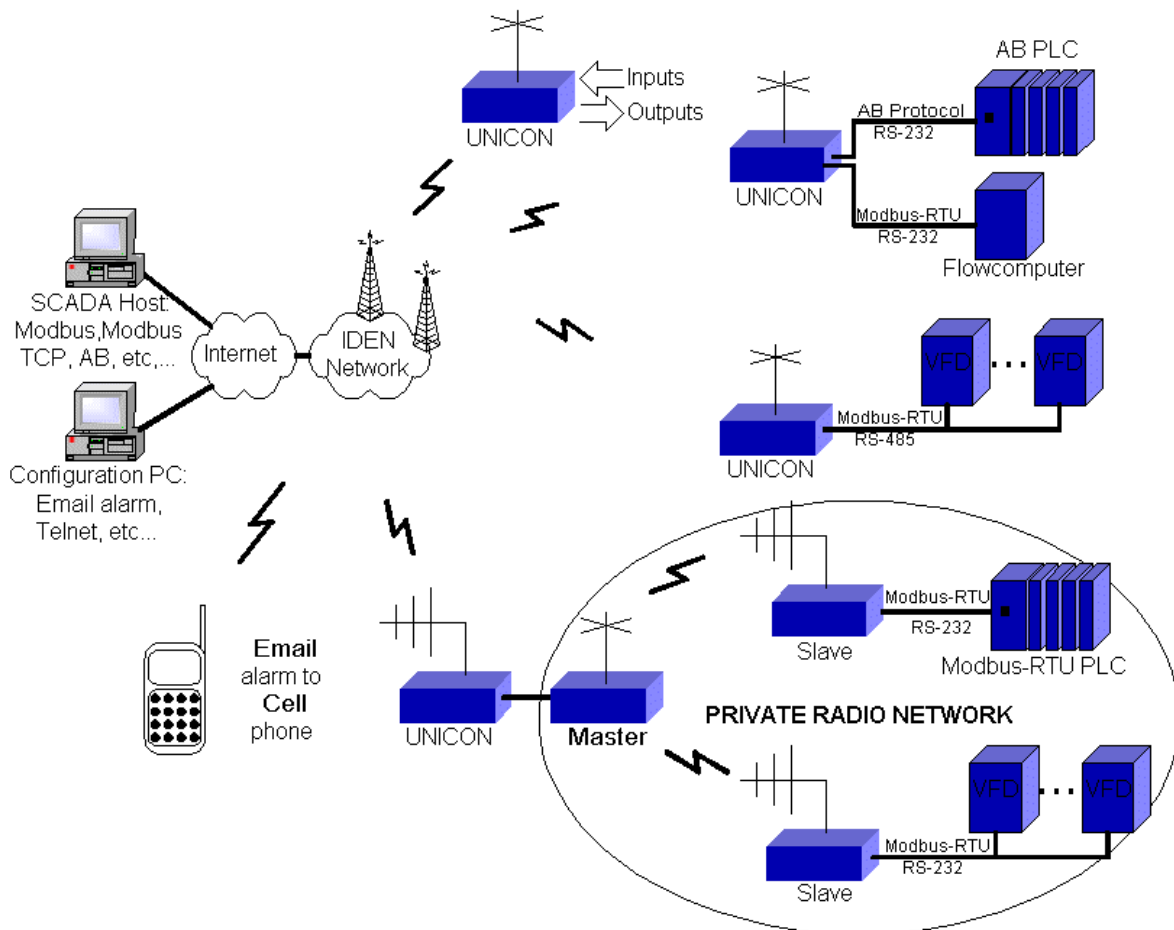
Inputs
Outputs
UNICON

AB PLC
AB Protocol
RS-232
UNICON
Modbus-RTU
RS-232
Flowcomputer

SCADA Host: Modbus,Modbus TCP, AB, etc,...
Internet
IDEN Network

VFD
VFD
Modbus-RTU
RS-485
UNICON

Configuration PC: Email alarm, Telnet, etc...

Slave
Modbus-RTU
RS-232
Modbus-RTU PLC

Email alarm to Cell phone

UNICON
Master
PRIVATE RADIO NETWORK

VFD
VFD
Modbus-RTU
RS-232
Slave